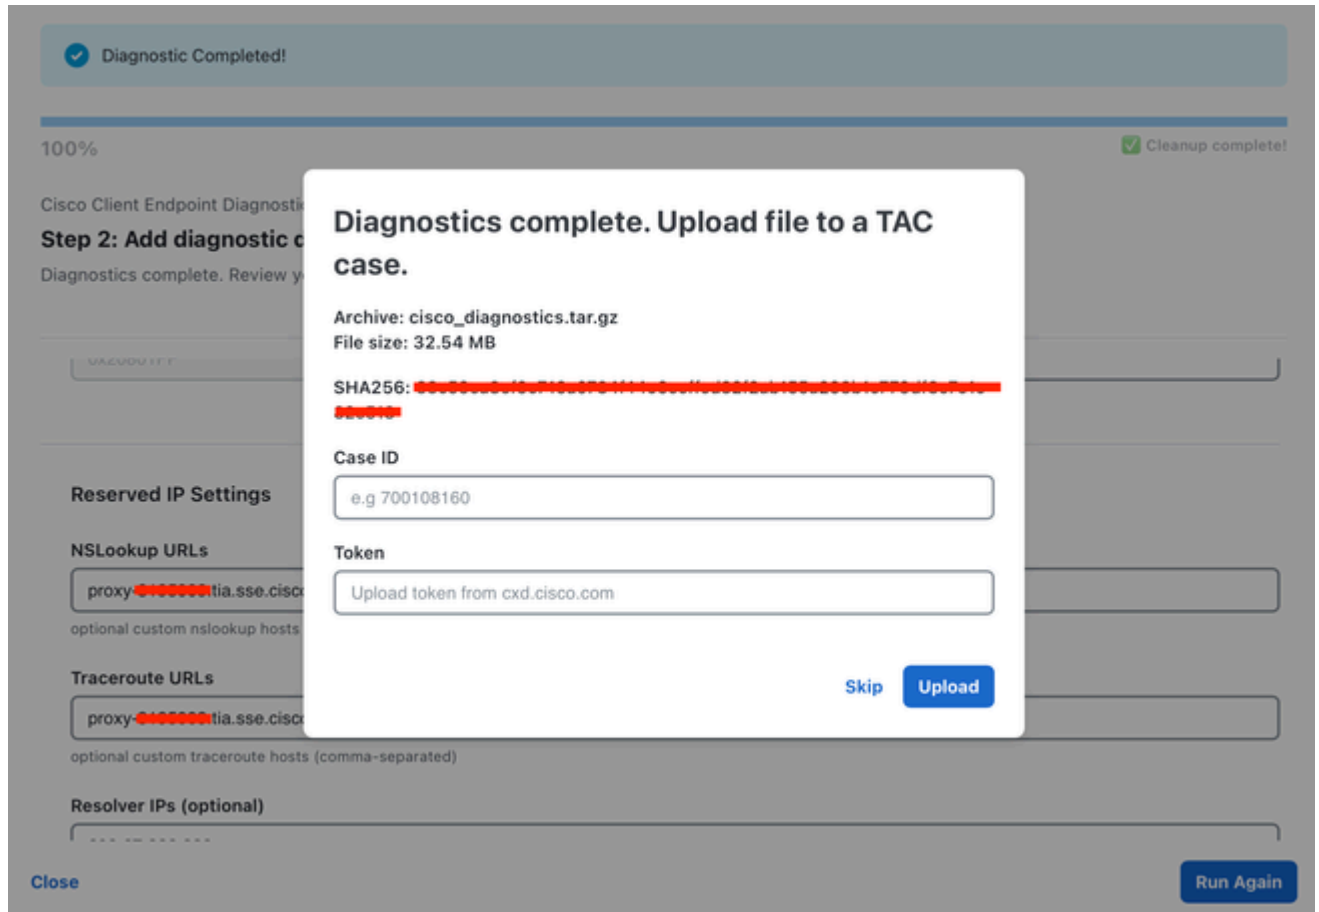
Diagnostic Completed!

100%

Cleanup complete!

Cisco Client Endpoint Diagnosti

Step 2: Add diagnostic c

Diagnostics complete. Review y

Diagnostics complete. Upload file to a TAC case.

Archive: cisco_diagnostics.tar.gz
File size: 32.54 MB

SHA256: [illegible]

Case ID

e.g 700108160

Token

Upload token from cxd.cisco.com

Skip

Upload

Reserved IP Settings

NSLookup URLs

proxy-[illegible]tia.sse.cisc

optional custom nslookup hosts

Traceroute URLs

proxy-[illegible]tia.sse.cisc

optional custom traceroute hosts (comma-separated)

Resolver IPs (optional)

Close

Run Again